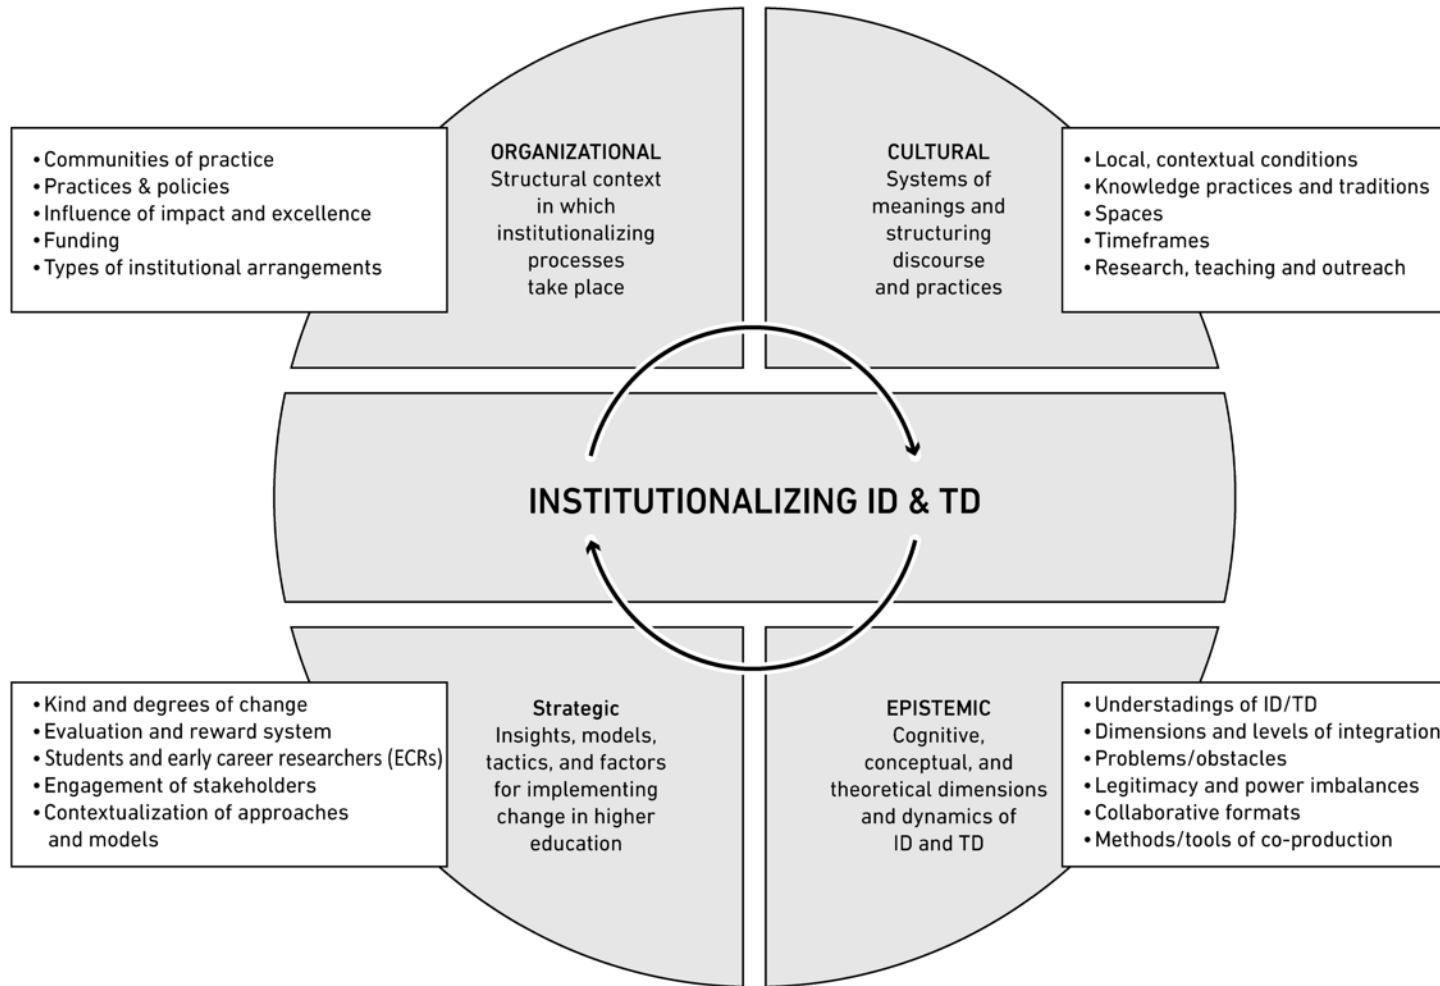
• Communities of practice
• Practices & policies
• Influence of impact and excellence
• Funding
• Types of institutional arrangements

ORGANIZATIONAL
Structural context in which institutionalizing processes take place

CULTURAL
Systems of meanings and structuring discourse and practices

• Local, contextual conditions
• Knowledge practices and traditions
• Spaces
• Timeframes
• Research, teaching and outreach

INSTITUTIONALIZING ID & TD

• Kind and degrees of change
• Evaluation and reward system
• Students and early career researchers (ECRs)
• Engagement of stakeholders
• Contextualization of approaches and models

Strategic
Insights, models, tactics, and factors for implementing change in higher education

EPISTEMIC
Cognitive, conceptual, and theoretical dimensions and dynamics of ID and TD

• Understadings of ID/TD
• Dimensions and levels of integration
• Problems/obstacles
• Legitimacy and power imbalances
• Collaborative formats
• Methods/tools of co-production